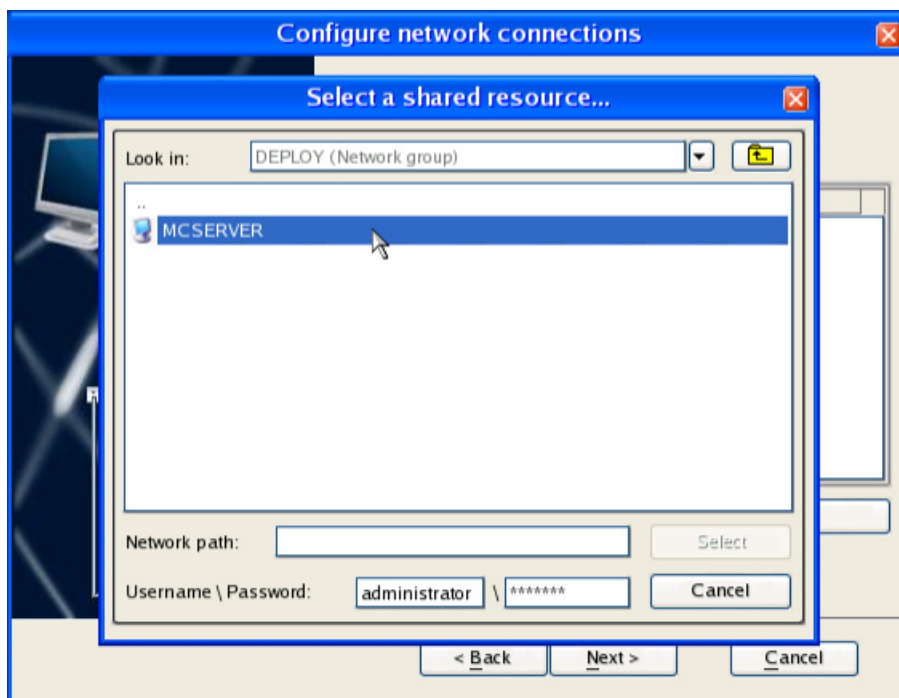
Configure network connections

Select a shared resource...

Look in: DEPLOY (Network group)

..
MCSERVER

Network path:

Select

Username \ Password: administrator \ *******

Cancel

< Back

Next >

Cancel